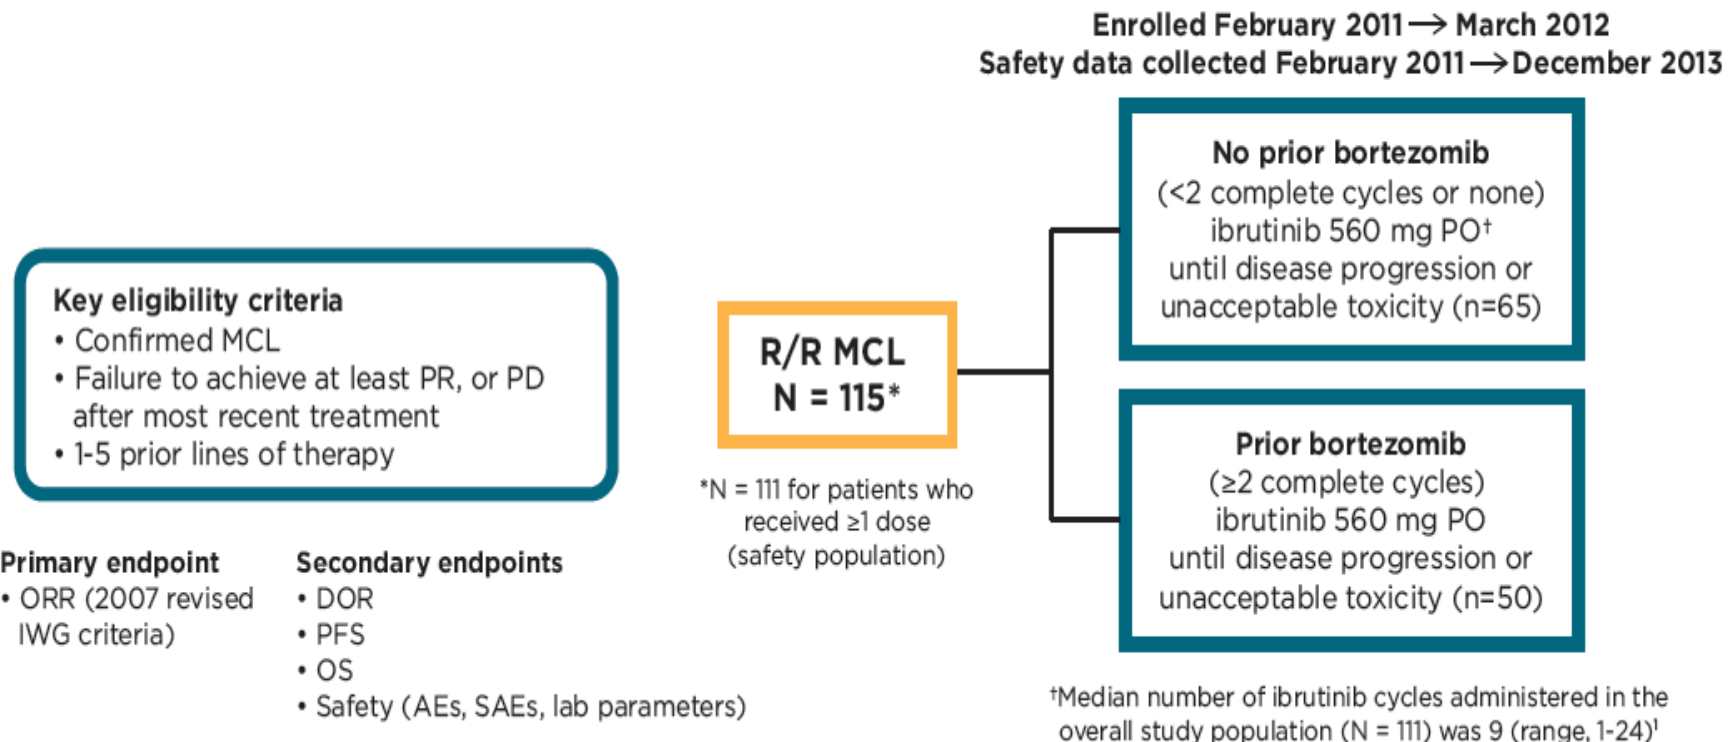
Enrolled February 2011 → March 2012
Safety data collected February 2011 → December 2013

Key eligibility criteria
• Confirmed MCL
• Failure to achieve at least PR, or PD after most recent treatment
• 1-5 prior lines of therapy

R/R MCL
N = 115*

*N = 111 for patients who received ≥1 dose (safety population)

No prior bortezomib
(<2 complete cycles or none)
ibrutinib 560 mg PO†
until disease progression or unacceptable toxicity (n=65)

Prior bortezomib
(≥2 complete cycles)
ibrutinib 560 mg PO
until disease progression or unacceptable toxicity (n=50)

Primary endpoint
• ORR (2007 revised IWG criteria)

Secondary endpoints
• DOR
• PFS
• OS
• Safety (AEs, SAEs, lab parameters)

†Median number of ibrutinib cycles administered in the overall study population (N = 111) was 9 (range, 1-24)$^1$